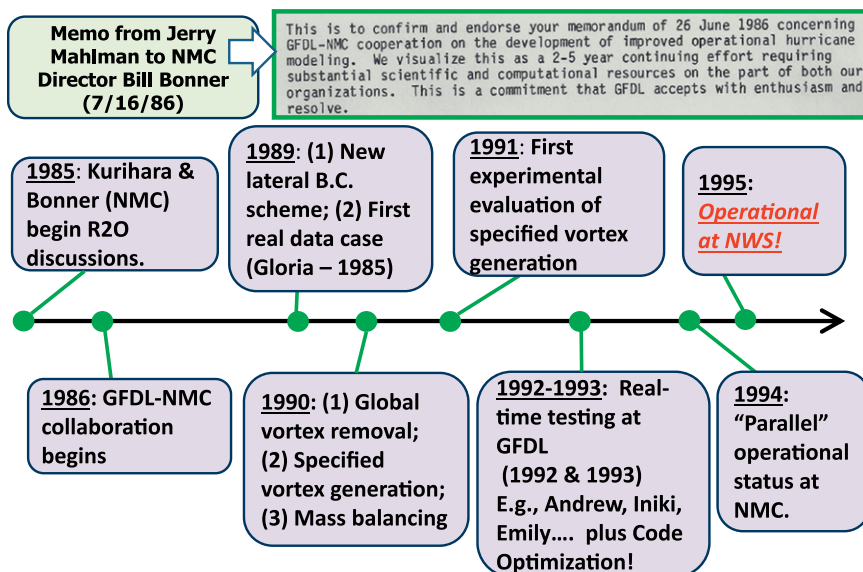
Memo from Jerry Mahlman to NMC Director Bill Bonner (7/16/86)

This is to confirm and endorse your memorandum of 26 June 1986 concerning GFDL-NMC cooperation on the development of improved operational hurricane modeling. We visualize this as a 2-5 year continuing effort requiring substantial scientific and computational resources on the part of both our organizations. This is a commitment that GFDL accepts with enthusiasm and resolve.

1985: Kurihara & Bonner (NMC) begin R2O discussions.

1989: (1) New lateral B.C. scheme; (2) First real data case (Gloria – 1985)

1991: First experimental evaluation of specified vortex generation

1995: Operational at NWS!

1986: GFDL-NMC collaboration begins

1990: (1) Global vortex removal; (2) Specified vortex generation; (3) Mass balancing

1992-1993: Real-time testing at GFDL (1992 & 1993) E.g., Andrew, Iniki, Emily…. plus Code Optimization!

1994: "Parallel" operational status at NMC.